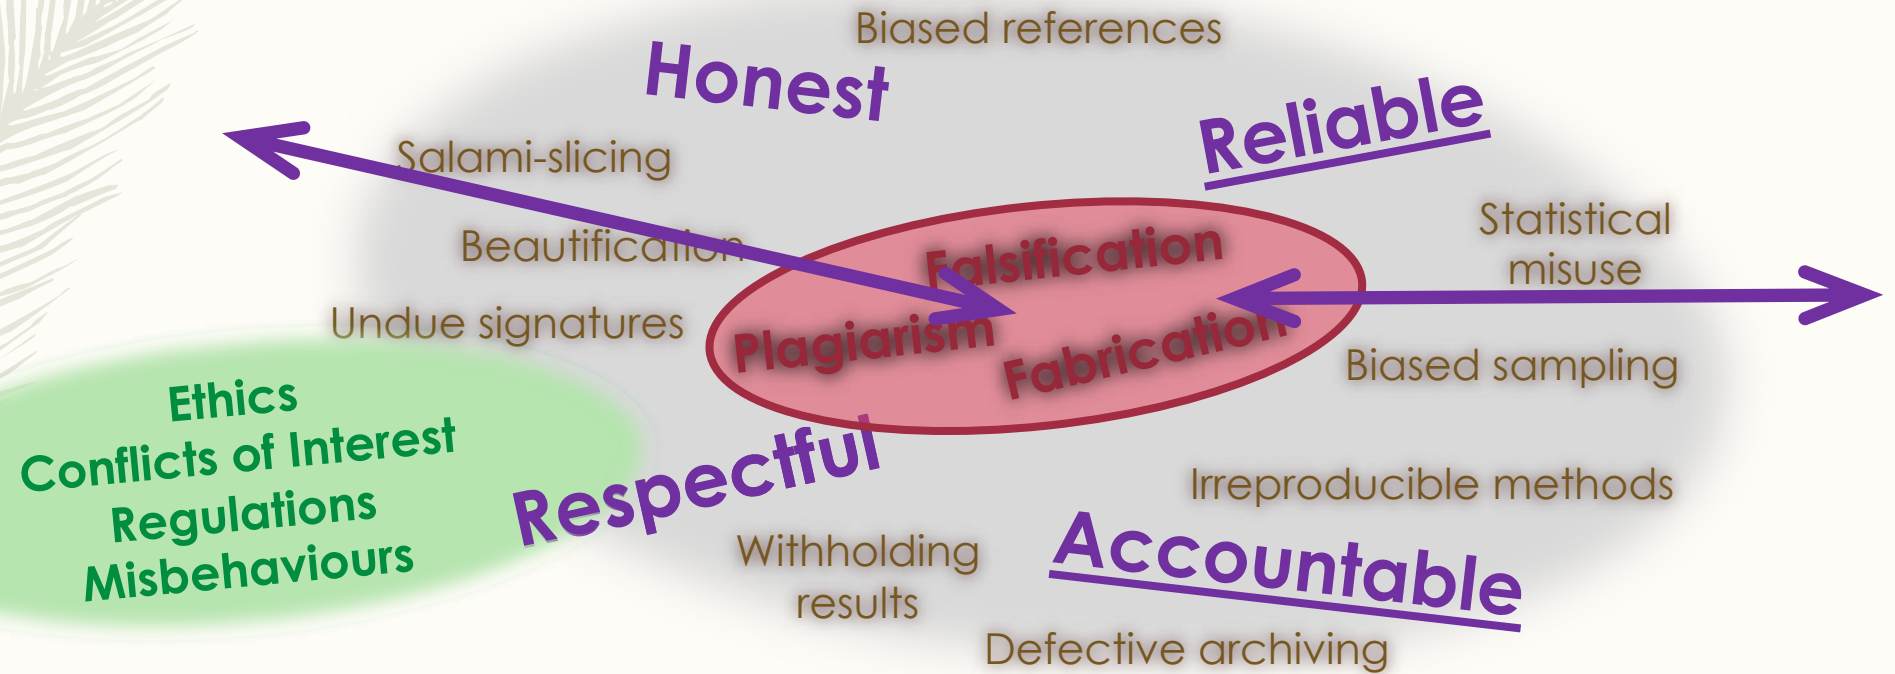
Biased references

Honest

Reliable

Salami-slicing

Beautification

Statistical misuse

Falsification

Undue signatures

Plagiarism

Fabrication

Biased sampling

Ethics
Conflicts of Interest
Regulations
Misbehaviours

Respectful

Irreproducible methods

Withholding results

Accountable

Defective archiving